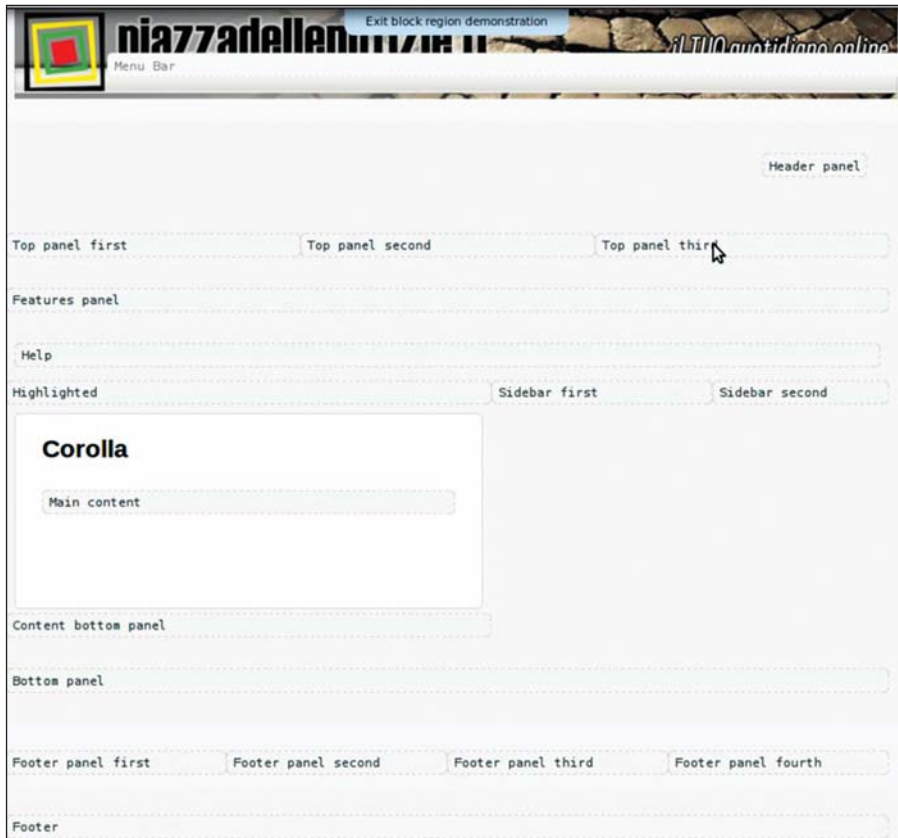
piazzadellenotizie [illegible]

Exit block region demonstration

il TUO quotidiano online

Menu Bar

Header panel

Top panel first

Top panel second

Top panel third

Features panel

Help

Highlighted

Sidebar first

Sidebar second

Corolla

Main content

Content bottom panel

Bottom panel

Footer panel first

Footer panel second

Footer panel third

Footer panel fourth

Footer